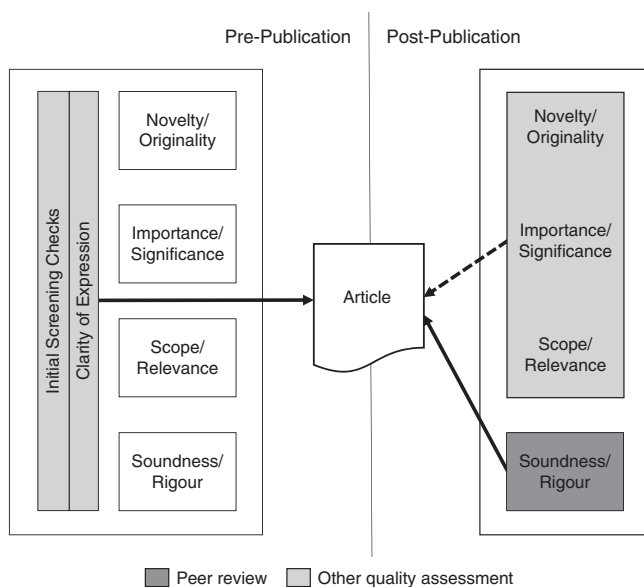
Pre-Publication

Post-Publication

Initial Screening Checks

Clarity of Expression

Novelty/ Originality

Importance/ Significance

Scope/ Relevance

Soundness/ Rigour

Article

Novelty/ Originality

Importance/ Significance

Scope/ Relevance

Soundness/ Rigour

Peer review

Other quality assessment